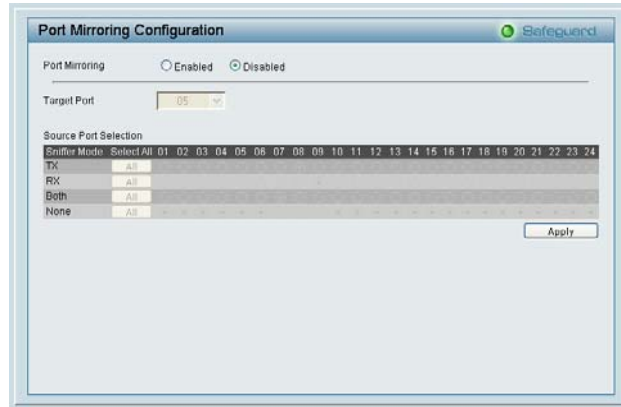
Port Mirroring Configuration

Safeguard

Port Mirroring ○Enabled ⊙Disabled

Target Port 05

Source Port Selection

| Sniffer Mode | Select All | 01 | 02 | 03 | 04 | 05 | 06 | 07 | 08 | 09 | 10 | 11 | 12 | 13 | 14 | 15 | 16 | 17 | 18 | 19 | 20 | 21 | 22 | 23 | 24 |
|---|---|---|---|---|---|---|---|---|---|---|---|---|---|---|---|---|---|---|---|---|---|---|---|---|---|
| TX | All | | | | | | | | | | | | | | | | | | | | | | | | |
| RX | All | | | | | | | | | | | | | | | | | | | | | | | | |
| Both | All | | | | | | | | | | | | | | | | | | | | | | | | |
| None | All | | | | | | | | | | | | | | | | | | | | | | | | |

Apply